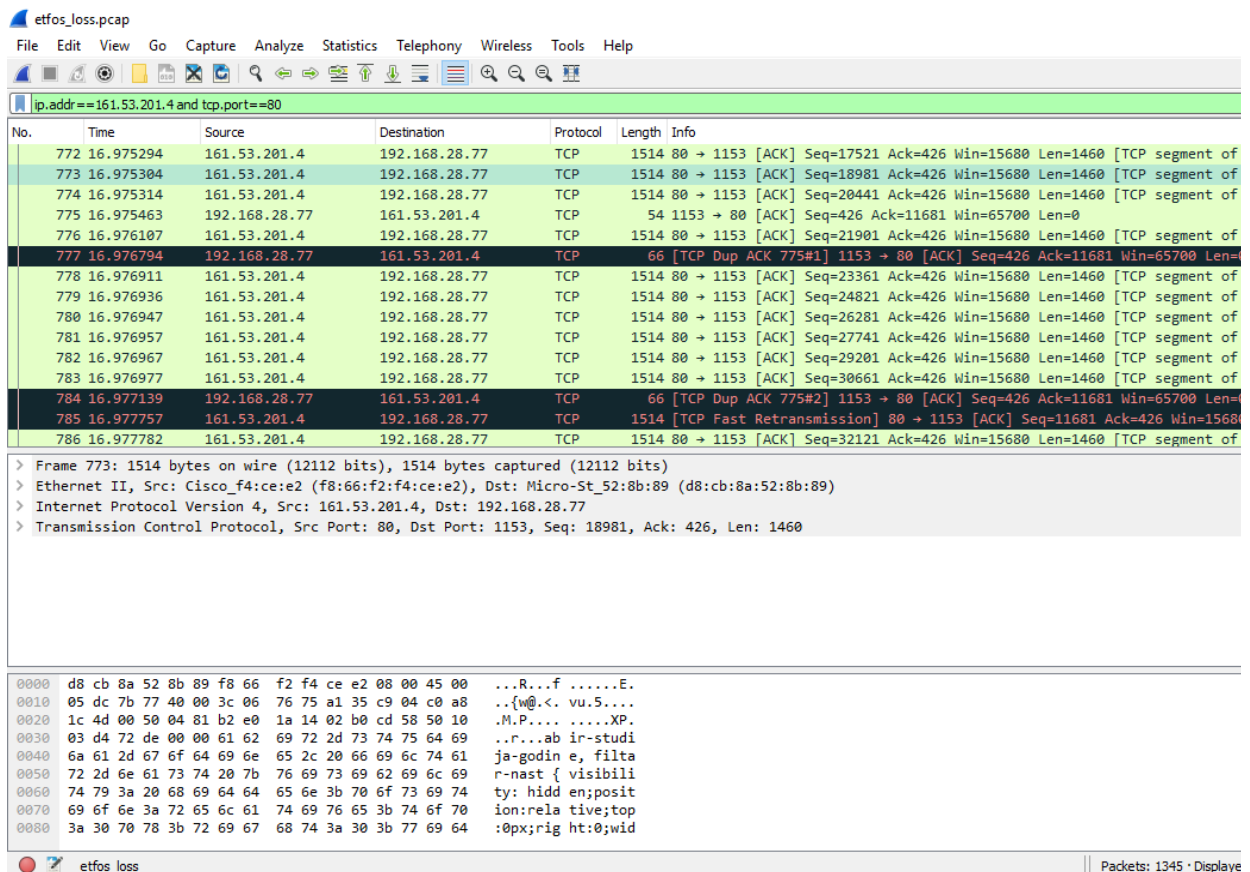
etfos_loss.pcap

File Edit View Go Capture Analyze Statistics Telephony Wireless Tools Help

ip.addr==161.53.201.4 and tcp.port==80

| No. | Time | Source | Destination | Protocol | Length | Info |
|---|---|---|---|---|---|---|
| 772 | 16.975294 | 161.53.201.4 | 192.168.28.77 | TCP | 1514 | 80 → 1153 [ACK] Seq=17521 Ack=426 Win=15680 Len=1460 [TCP segment of |
| 773 | 16.975304 | 161.53.201.4 | 192.168.28.77 | TCP | 1514 | 80 → 1153 [ACK] Seq=18981 Ack=426 Win=15680 Len=1460 [TCP segment of |
| 774 | 16.975314 | 161.53.201.4 | 192.168.28.77 | TCP | 1514 | 80 → 1153 [ACK] Seq=20441 Ack=426 Win=15680 Len=1460 [TCP segment of |
| 775 | 16.975463 | 192.168.28.77 | 161.53.201.4 | TCP | 54 | 1153 → 80 [ACK] Seq=426 Ack=11681 Win=65700 Len=0 |
| 776 | 16.976107 | 161.53.201.4 | 192.168.28.77 | TCP | 1514 | 80 → 1153 [ACK] Seq=21901 Ack=426 Win=15680 Len=1460 [TCP segment of |
| 777 | 16.976794 | 192.168.28.77 | 161.53.201.4 | TCP | 66 | [TCP Dup ACK 775#1] 1153 → 80 [ACK] Seq=426 Ack=11681 Win=65700 Len= |
| 778 | 16.976911 | 161.53.201.4 | 192.168.28.77 | TCP | 1514 | 80 → 1153 [ACK] Seq=23361 Ack=426 Win=15680 Len=1460 [TCP segment of |
| 779 | 16.976936 | 161.53.201.4 | 192.168.28.77 | TCP | 1514 | 80 → 1153 [ACK] Seq=24821 Ack=426 Win=15680 Len=1460 [TCP segment of |
| 780 | 16.976947 | 161.53.201.4 | 192.168.28.77 | TCP | 1514 | 80 → 1153 [ACK] Seq=26281 Ack=426 Win=15680 Len=1460 [TCP segment of |
| 781 | 16.976957 | 161.53.201.4 | 192.168.28.77 | TCP | 1514 | 80 → 1153 [ACK] Seq=27741 Ack=426 Win=15680 Len=1460 [TCP segment of |
| 782 | 16.976967 | 161.53.201.4 | 192.168.28.77 | TCP | 1514 | 80 → 1153 [ACK] Seq=29201 Ack=426 Win=15680 Len=1460 [TCP segment of |
| 783 | 16.976977 | 161.53.201.4 | 192.168.28.77 | TCP | 1514 | 80 → 1153 [ACK] Seq=30661 Ack=426 Win=15680 Len=1460 [TCP segment of |
| 784 | 16.977139 | 192.168.28.77 | 161.53.201.4 | TCP | 66 | [TCP Dup ACK 775#2] 1153 → 80 [ACK] Seq=426 Ack=11681 Win=65700 Len= |
| 785 | 16.977757 | 161.53.201.4 | 192.168.28.77 | TCP | 1514 | [TCP Fast Retransmission] 80 → 1153 [ACK] Seq=11681 Ack=426 Win=1568 |
| 786 | 16.977782 | 161.53.201.4 | 192.168.28.77 | TCP | 1514 | 80 → 1153 [ACK] Seq=32121 Ack=426 Win=15680 Len=1460 [TCP segment of |

Frame 773: 1514 bytes on wire (12112 bits), 1514 bytes captured (12112 bits)
Ethernet II, Src: Cisco_f4:ce:e2 (f8:66:f2:f4:ce:e2), Dst: Micro-St_52:8b:89 (d8:cb:8a:52:8b:89)
Internet Protocol Version 4, Src: 161.53.201.4, Dst: 192.168.28.77
Transmission Control Protocol, Src Port: 80, Dst Port: 1153, Seq: 18981, Ack: 426, Len: 1460

0000 d8 cb 8a 52 8b 89 f8 66 f2 f4 ce e2 08 00 45 00 ...R...f ......E.
0010 05 dc 7b 77 40 00 3c 06 76 75 a1 35 c9 04 c0 a8 ..{w@.<. vu.5....
0020 1c 4d 00 50 04 81 b2 e0 1a 14 02 b0 cd 58 50 10 .M.P.... .....XP.
0030 03 d4 72 de 00 00 61 62 69 72 2d 73 74 75 64 69 ..r...ab ir-studi
0040 6a 61 2d 67 6f 64 69 6e 65 2c 20 66 69 6c 74 61 ja-godin e, filta
0050 72 2d 6e 61 73 74 20 7b 76 69 73 69 62 69 6c 69 r-nast { visibili
0060 74 79 3a 20 68 69 64 64 65 6e 3b 70 6f 73 69 74 ty: hidd en;posit
0070 69 6f 6e 3a 72 65 6c 61 74 69 76 65 3b 74 6f 70 ion:rela tive;top
0080 3a 30 70 78 3b 72 69 67 68 74 3a 30 3b 77 69 64 :0px;rig ht:0;wid

etfos_loss
Packets: 1345 · Displaye